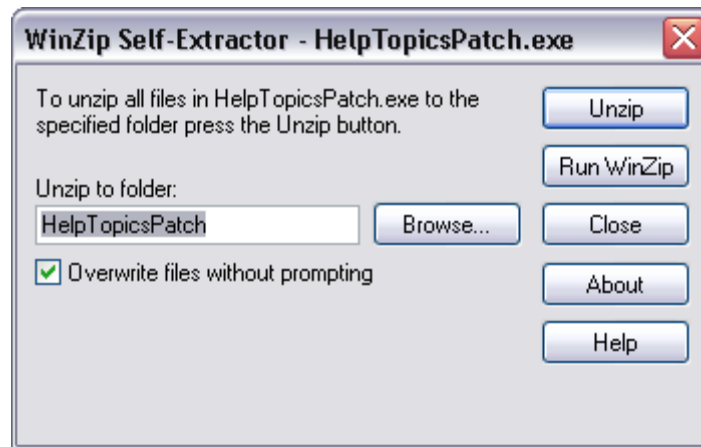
WinZip Self-Extractor - HelpTopicsPatch.exe

To unzip all files in HelpTopicsPatch.exe to the specified folder press the Unzip button.

Unzip

Run WinZip

Unzip to folder:

HelpTopicsPatch

Browse...

Close

Overwrite files without prompting

About

Help